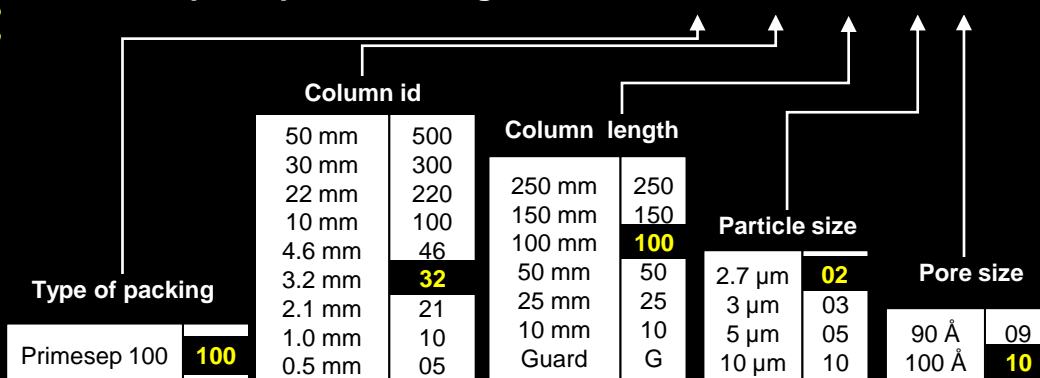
Column id

| 50 mm | 500 |
|---|---|
| 30 mm | 300 |
| 22 mm | 220 |
| 10 mm | 100 |
| 4.6 mm | 46 |
| 3.2 mm | 32 |
| 2.1 mm | 21 |
| 1.0 mm | 10 |
| 0.5 mm | 05 |

Column length

| 250 mm | 250 |
|---|---|
| 150 mm | 150 |
| 100 mm | 100 |
| 50 mm | 50 |
| 25 mm | 25 |
| 10 mm | 10 |
| Guard | G |

Particle size

| 2.7 µm | 02 |
|---|---|
| 3 µm | 03 |
| 5 µm | 05 |
| 10 µm | 10 |

Pore size

| 90 Å | 09 |
|---|---|
| 100 Å | 10 |

Type of packing

| Primesep 100 | 100 |
|---|---|